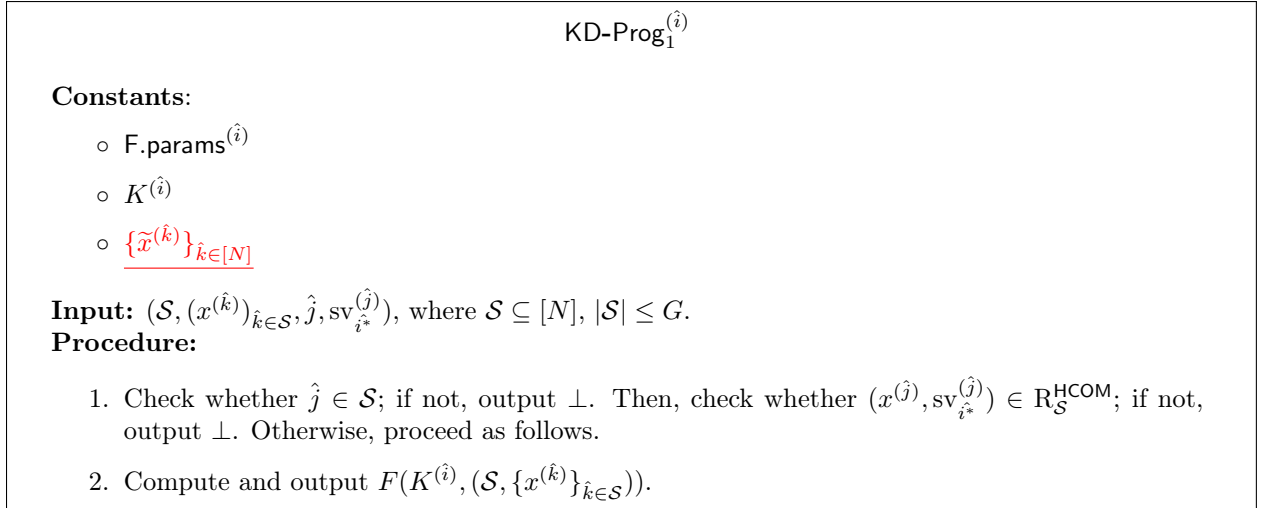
$\mathsf{KD\text{-}Prog}_1^{(\hat{i})}$

**Constants**:

∘ $\mathsf{F.params}^{(\hat{i})}$

∘ $K^{(\hat{i})}$

∘ $\{\widetilde{x}^{(\hat{k})}\}_{\hat{k}\in[N]}$

**Input:** $(\mathcal{S},(x^{(\hat{k})})_{\hat{k}\in\mathcal{S}},\hat{j},\mathrm{sv}_{\hat{i^*}}^{(\hat{j})})$, where $\mathcal{S}\subseteq[N]$, $|\mathcal{S}|\leq G$.
**Procedure:**

1. Check whether $\hat{j}\in\mathcal{S}$; if not, output $\perp$. Then, check whether $(x^{(\hat{j})},\mathrm{sv}_{\hat{i^*}}^{(\hat{j})})\in\mathrm{R}_{\mathcal{S}}^{\mathsf{HCOM}}$; if not, output $\perp$. Otherwise, proceed as follows.

2. Compute and output $F(K^{(\hat{i})},(\mathcal{S},\{x^{(\hat{k})}\}_{\hat{k}\in\mathcal{S}}))$.